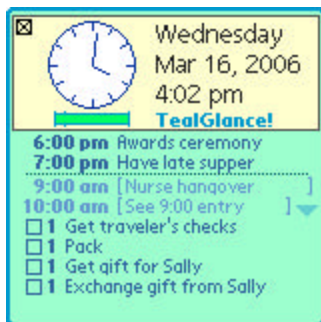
☒
Wednesday
Mar 16, 2006
4:02 pm
TealGlance!

6:00 pm Awards ceremony
7:00 pm Have late supper
9:00 am [Nurse hangover ]
10:00 am [See 9:00 entry ]
☐1 Get traveler's checks
☐1 Pack
☐1 Get gift for Sally
☐1 Exchange gift from Sally